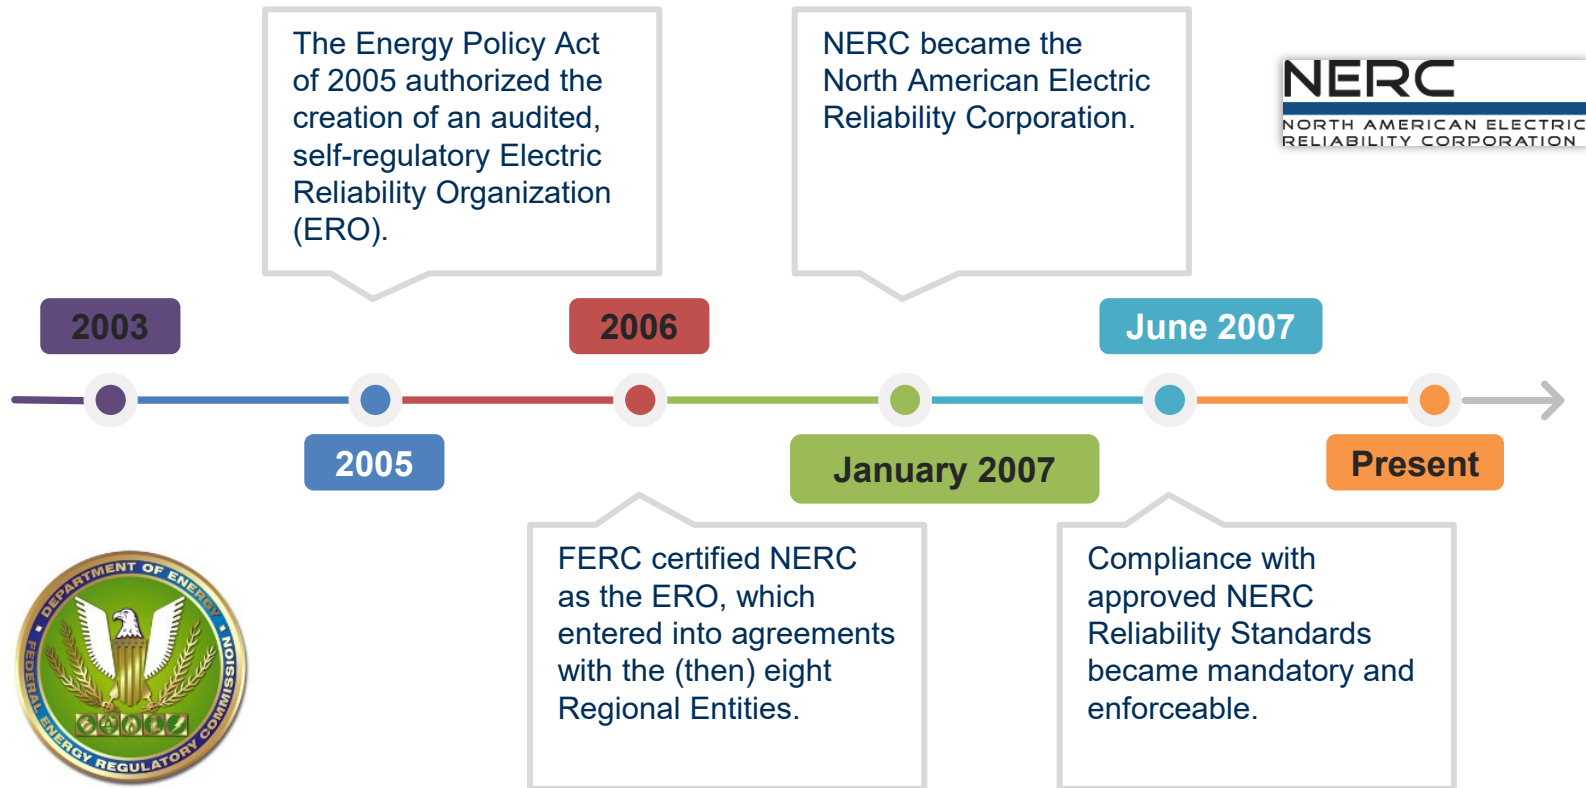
The Energy Policy Act of 2005 authorized the creation of an audited, self-regulatory Electric Reliability Organization (ERO).

NERC became the North American Electric Reliability Corporation.

NERC
NORTH AMERICAN ELECTRIC RELIABILITY CORPORATION

2003

2005

2006

January 2007

June 2007

Present

FERC certified NERC as the ERO, which entered into agreements with the (then) eight Regional Entities.

Compliance with approved NERC Reliability Standards became mandatory and enforceable.

DEPARTMENT OF ENERGY
FEDERAL ENERGY REGULATORY COMMISSION